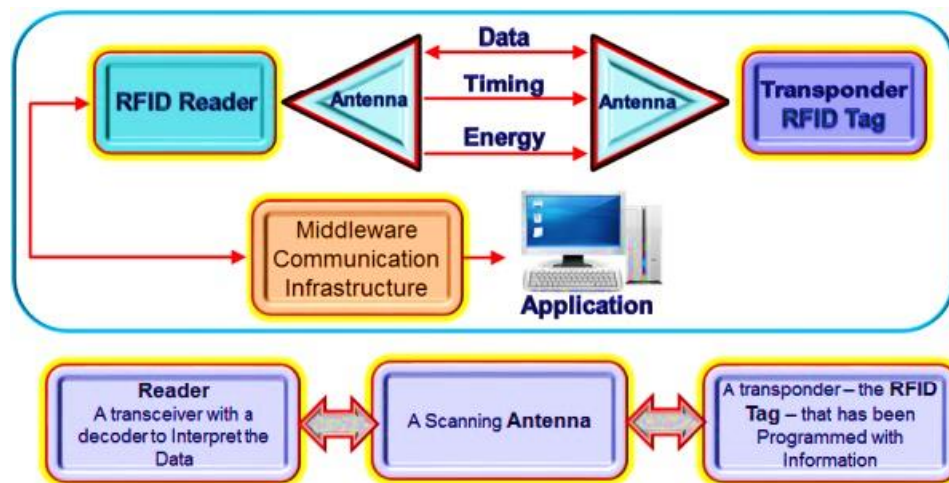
RFID Reader

Antenna

Data

Timing

Energy

Antenna

Transponder RFID Tag

Middleware Communication Infrastructure

Application

Reader
A transceiver with a decoder to Interpret the Data

A Scanning Antenna

A transponder – the RFID Tag – that has been Programmed with Information